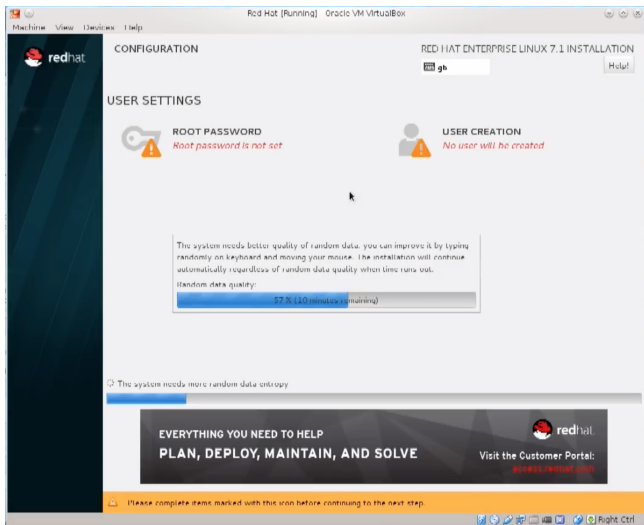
Red Hat [Running] Oracle VM VirtualBox

Machine View Devices Help

redhat

CONFIGURATION

RED HAT ENTERPRISE LINUX 7.1 INSTALLATION

gb

Help!

USER SETTINGS

ROOT PASSWORD
Root password is not set

USER CREATION
No user will be created

The system needs better quality of random data. you can improve it by typing randomly on keyboard and moving your mouse. The installation will continue automatically regardless of random data quality when time runs out.

Random data quality:

57 % (10 minutes remaining)

The system needs more random data entropy

EVERYTHING YOU NEED TO HELP
PLAN, DEPLOY, MAINTAIN, AND SOLVE

redhat

Visit the Customer Portal:
access.redhat.com

Please complete items marked with this icon before continuing to the next step.

Right Ctrl